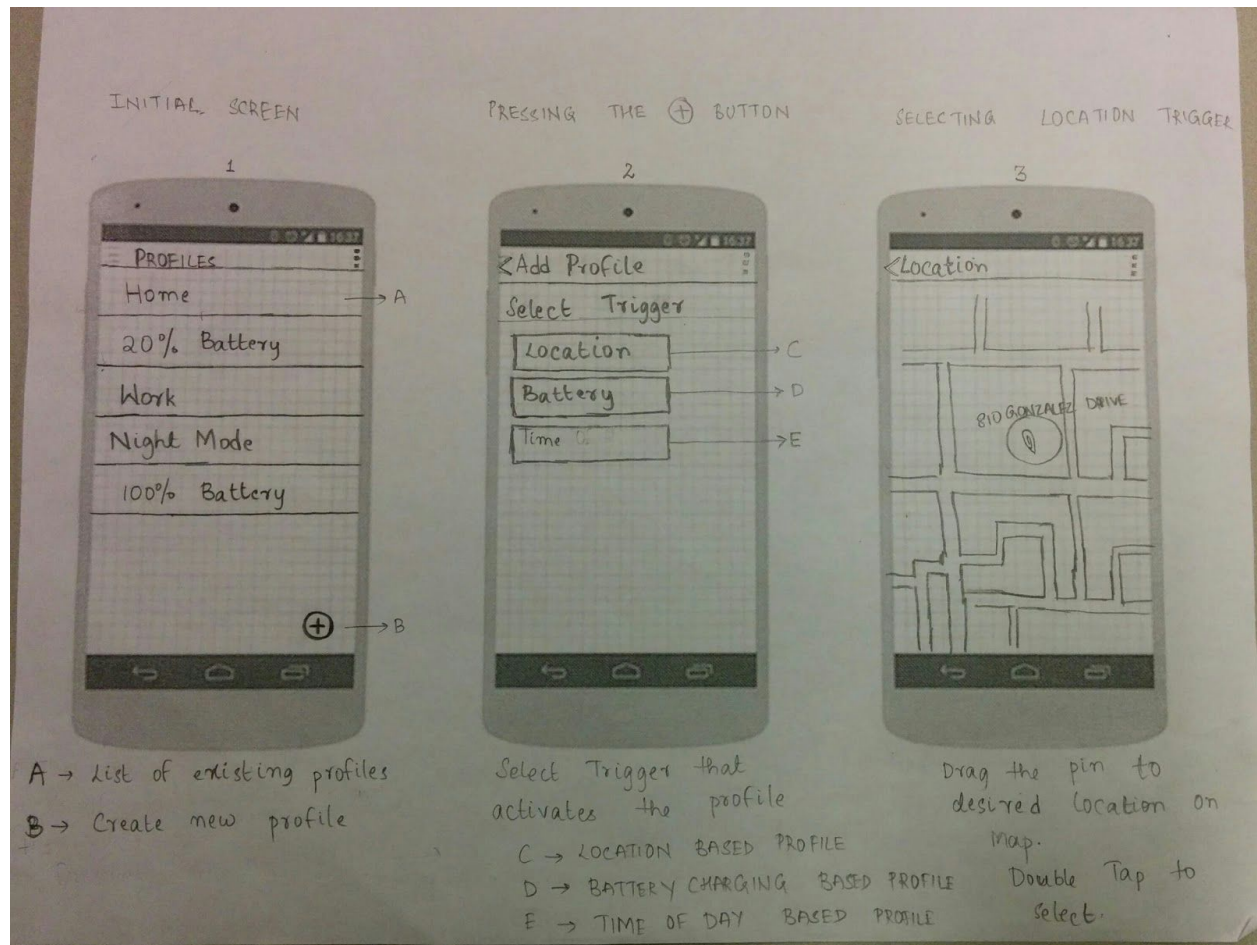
INITIAL SCREEN

1

16:37

PROFILES

Home → A

20% Battery

Work

Night Mode

100% Battery

⊕ → B

A → List of existing profiles

B → Create new profile

PRESSING THE ⊕ BUTTON

2

16:37

<Add Profile

Select Trigger

Location → C

Battery → D

Time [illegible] → E

Select Trigger that activates the profile

C → LOCATION BASED PROFILE

D → BATTERY CHARGING BASED PROFILE

E → TIME OF DAY BASED PROFILE

SELECTING LOCATION TRIGGER

3

16:37

<Location

810 GONZALEZ DRIVE

Drag the pin to desired location on map.

Double Tap to select.